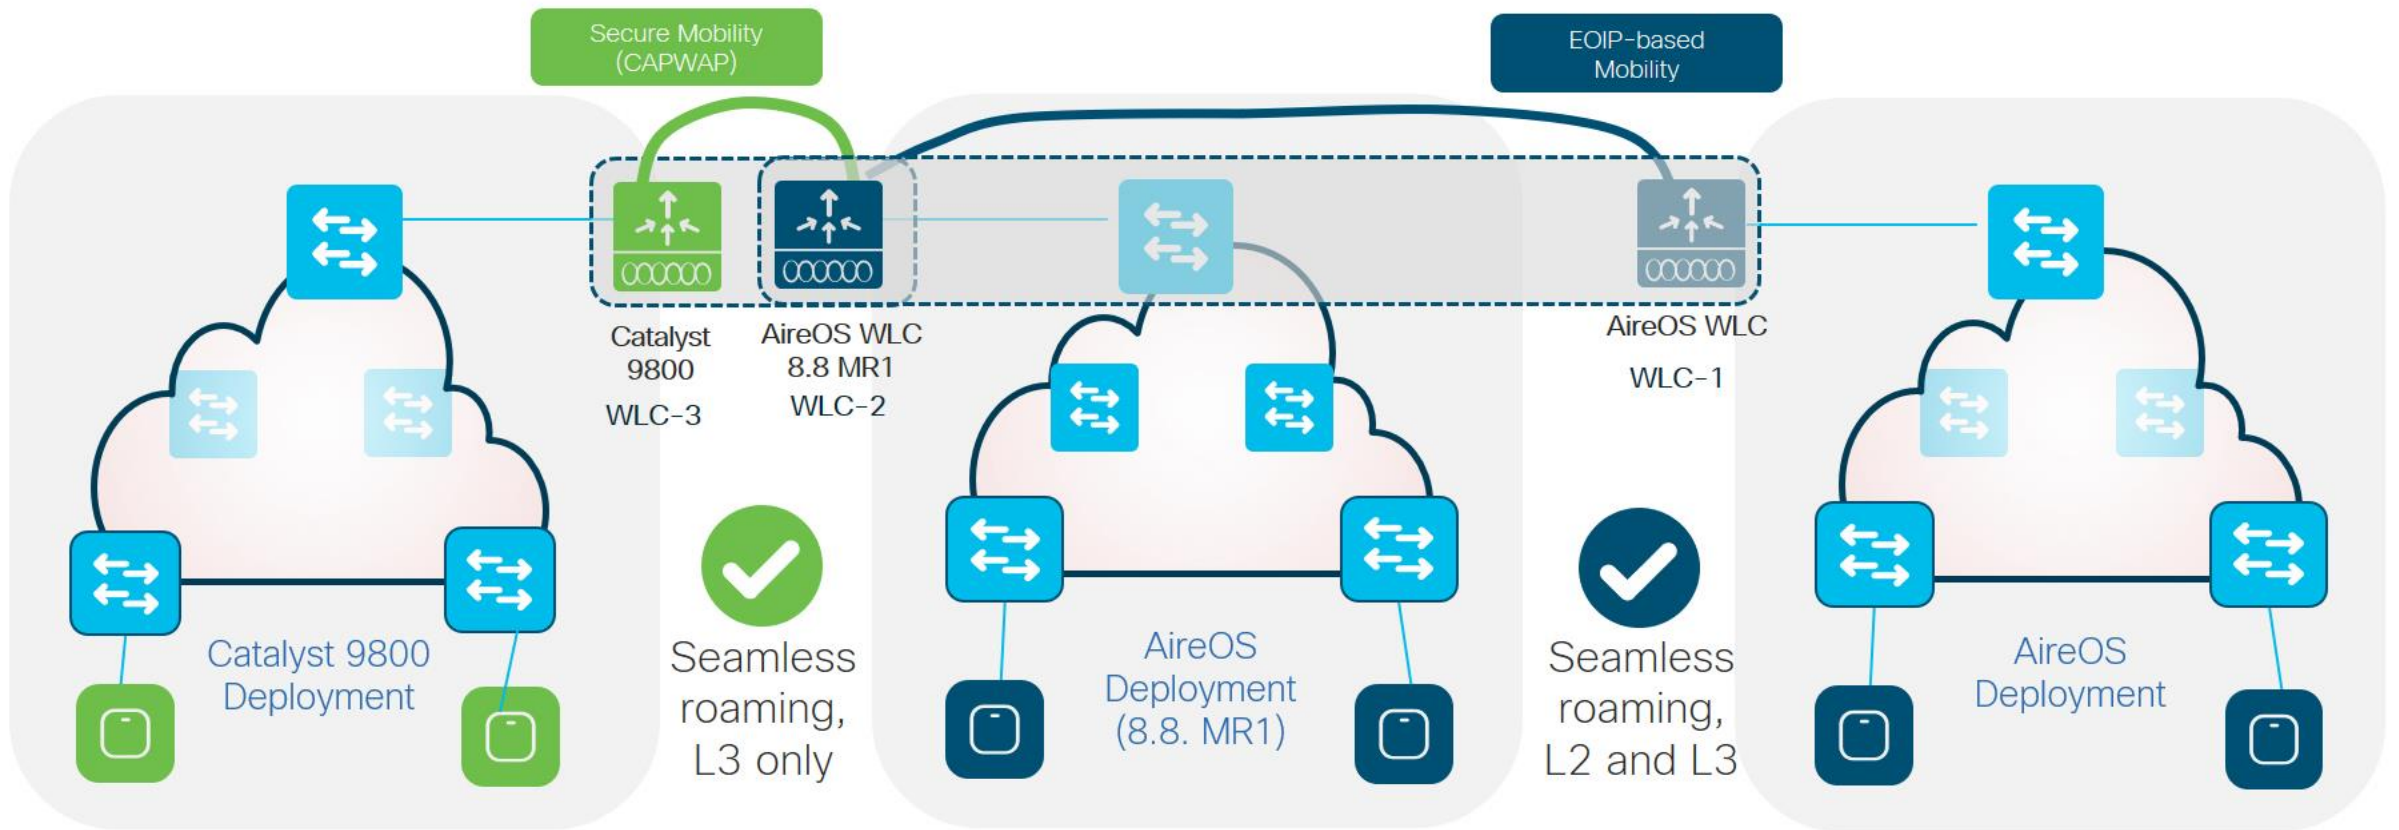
Secure Mobility (CAPWAP)

EOIP-based Mobility

Catalyst 9800
WLC-3

AireOS WLC 8.8 MR1
WLC-2

AireOS WLC
WLC-1

Catalyst 9800 Deployment

Seamless roaming, L3 only

AireOS Deployment (8.8. MR1)

Seamless roaming, L2 and L3

AireOS Deployment